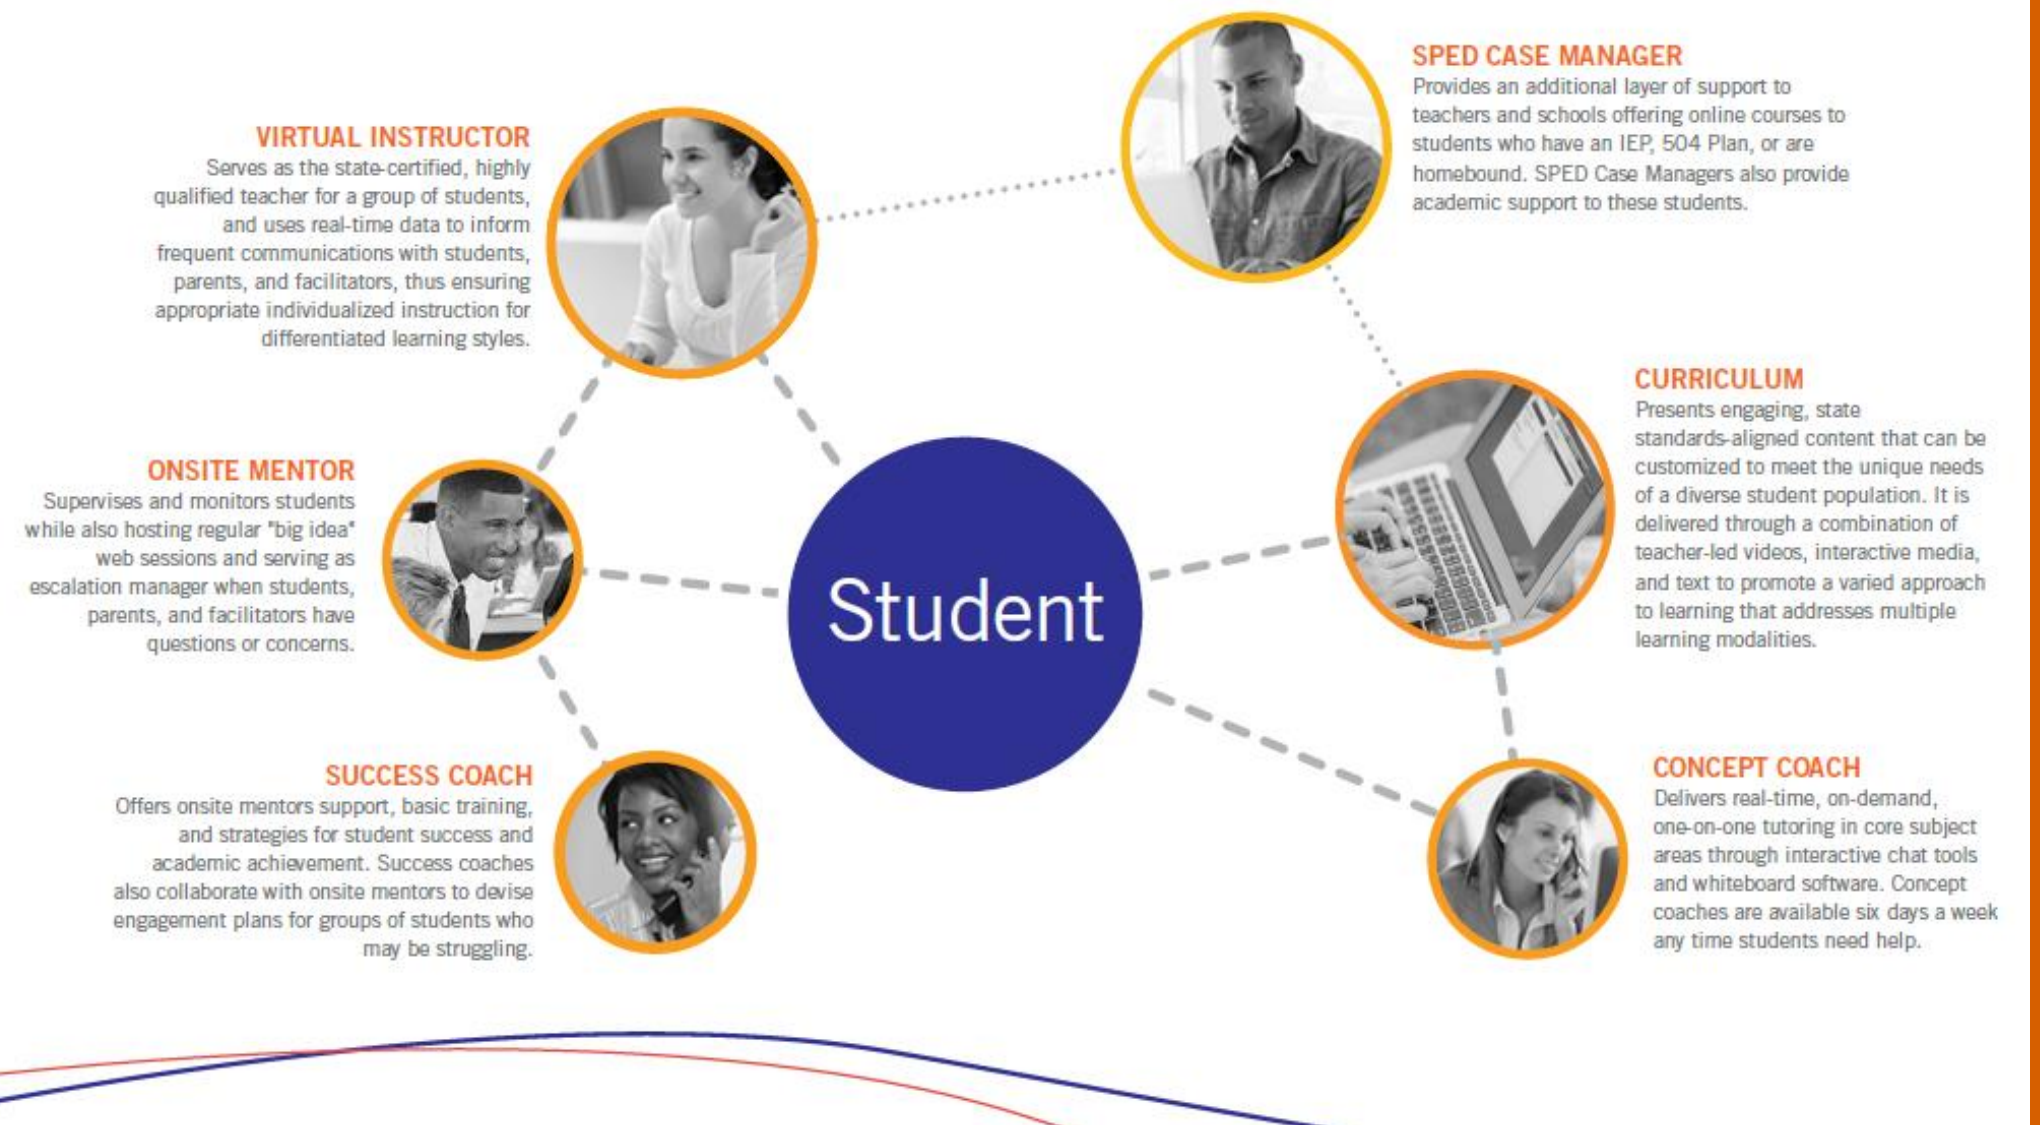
VIRTUAL INSTRUCTOR
Serves as the state-certified, highly qualified teacher for a group of students, and uses real-time data to inform frequent communications with students, parents, and facilitators, thus ensuring appropriate individualized instruction for differentiated learning styles.

SPED CASE MANAGER
Provides an additional layer of support to teachers and schools offering online courses to students who have an IEP, 504 Plan, or are homebound. SPED Case Managers also provide academic support to these students.

ONSITE MENTOR
Supervises and monitors students while also hosting regular "big idea" web sessions and serving as escalation manager when students, parents, and facilitators have questions or concerns.

Student

CURRICULUM
Presents engaging, state standards-aligned content that can be customized to meet the unique needs of a diverse student population. It is delivered through a combination of teacher-led videos, interactive media, and text to promote a varied approach to learning that addresses multiple learning modalities.

SUCCESS COACH
Offers onsite mentors support, basic training, and strategies for student success and academic achievement. Success coaches also collaborate with onsite mentors to devise engagement plans for groups of students who may be struggling.

CONCEPT COACH
Delivers real-time, on-demand, one-on-one tutoring in core subject areas through interactive chat tools and whiteboard software. Concept coaches are available six days a week any time students need help.